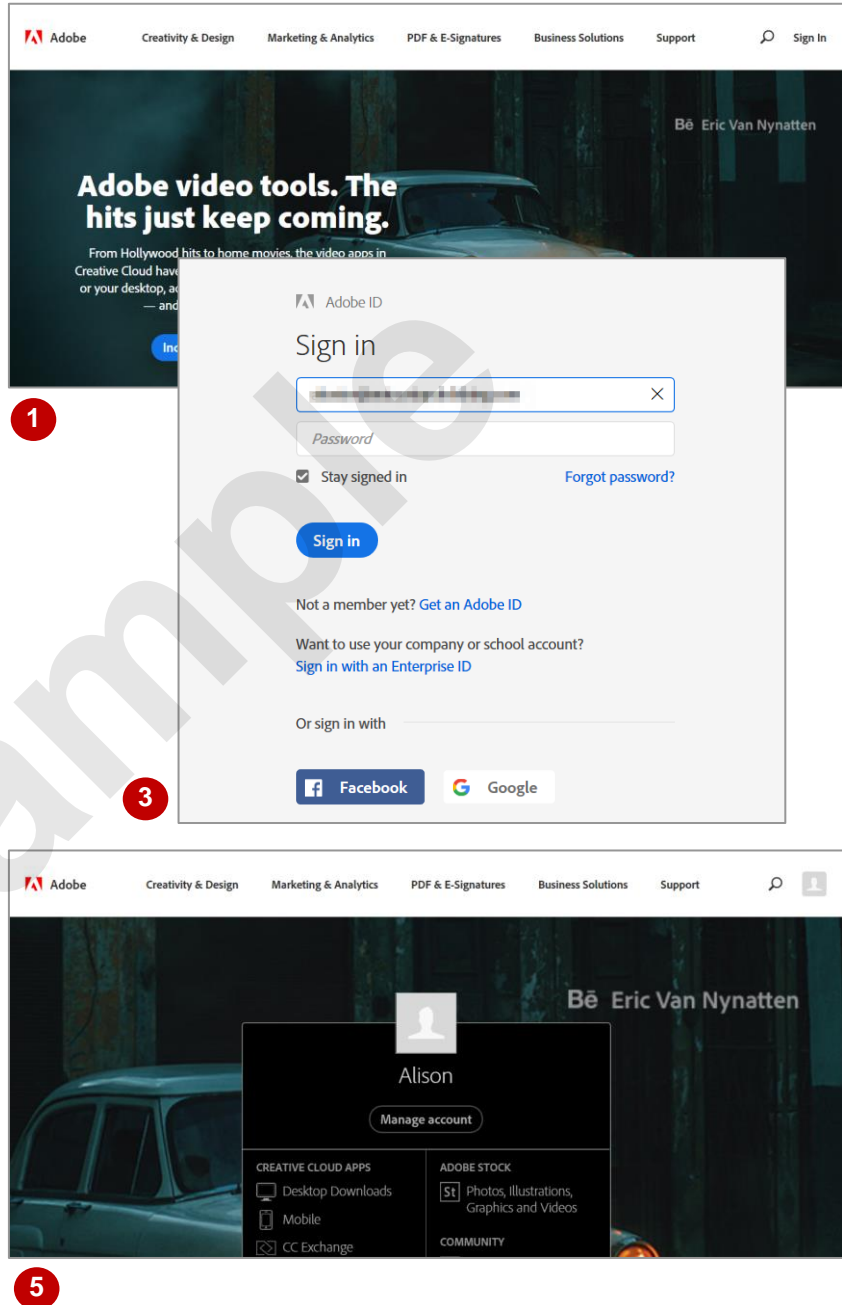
Adobe Creativity & Design Marketing & Analytics PDF & E-Signatures Business Solutions Support Sign In

Bē Eric Van Nynatten

Adobe video tools. The hits just keep coming.

From Hollywood hits to home movies, the video apps in Creative Cloud have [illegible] or your desktop, a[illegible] — and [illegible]

Inc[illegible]

1

Adobe ID

Sign in

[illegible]

Password

Stay signed in

Forgot password?

Sign in

Not a member yet? Get an Adobe ID

Want to use your company or school account?
Sign in with an Enterprise ID

Or sign in with

Facebook

Google

3

Sample

Adobe Creativity & Design Marketing & Analytics PDF & E-Signatures Business Solutions Support

Bē Eric Van Nynatten

Alison

Manage account

CREATIVE CLOUD APPS

Desktop Downloads

Mobile

CC Exchange

ADOBE STOCK

St Photos, Illustrations, Graphics and Videos

COMMUNITY

5